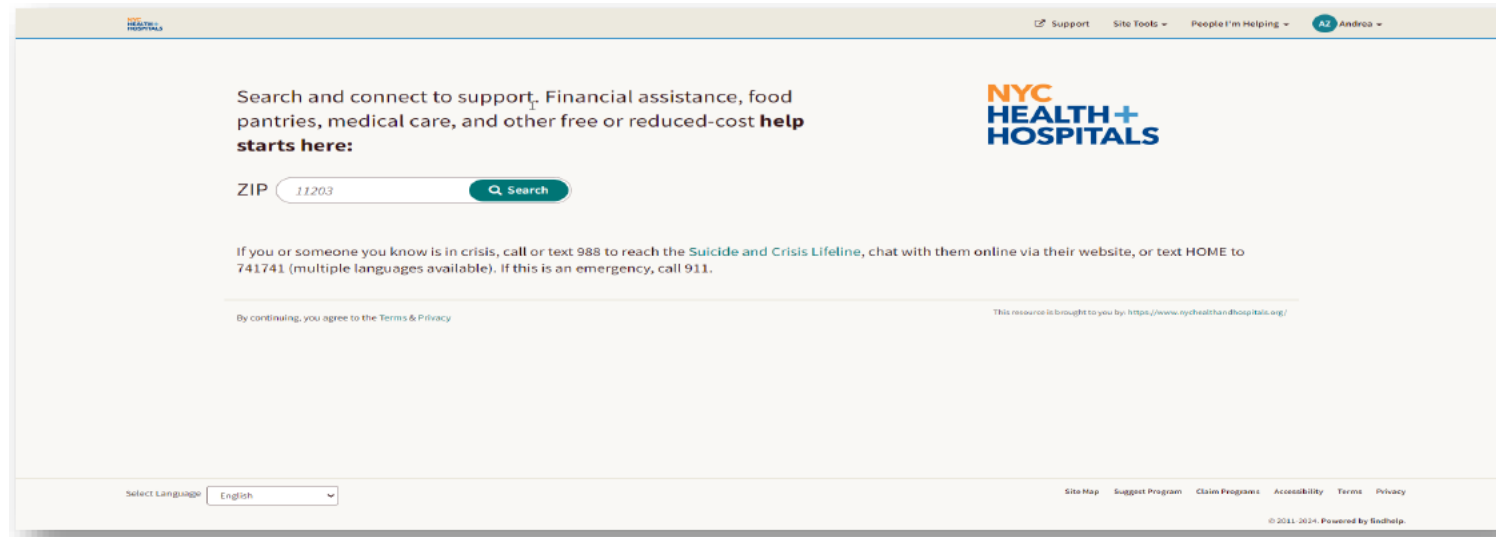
NYC HEALTH+ HOSPITALS

Support Site Tools People I'm Helping AZ Andrea

Search and connect to support. Financial assistance, food pantries, medical care, and other free or reduced-cost **help starts here:**

NYC HEALTH+ HOSPITALS

ZIP 11203 Search

If you or someone you know is in crisis, call or text 988 to reach the Suicide and Crisis Lifeline, chat with them online via their website, or text HOME to 741741 (multiple languages available). If this is an emergency, call 911.

By continuing, you agree to the Terms & Privacy

This resource is brought to you by: https://www.nychealthandhospitals.org/

Select Language English

Site Map Suggest Program Claim Programs Accessibility Terms Privacy

© 2011-2024. Powered by findhelp.